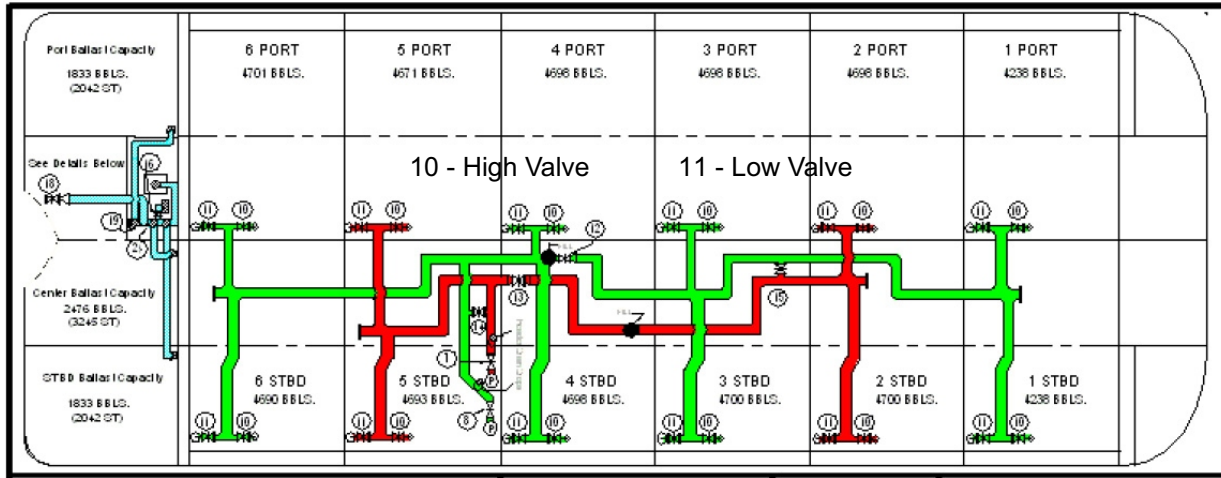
Port Ballast Capacity
1833 BBLS.
(2042 ST)

6 PORT
4701 BBLS.

5 PORT
4671 BBLS.

4 PORT
4698 BBLS.

3 PORT
4698 BBLS.

2 PORT
4698 BBLS.

1 PORT
4238 BBLS.

See Details Below

10 - High Valve

11 - Low Valve

16

18

19

2

11 10

11 10

11 10

12

11 10

11 10

11 10

13

14

15

Center Ballast Capacity
2476 BBLS.
(3245 ST)

STBD Ballast Capacity
1833 BBLS.
(2042 ST)

1

8

6 STBD
4690 BBLS.

5 STBD
4693 BBLS.

4 STBD
4698 BBLS.

3 STBD
4700 BBLS.

2 STBD
4700 BBLS.

1 STBD
4238 BBLS.

11 10

11 10

11 10

11 10

11 10

11 10